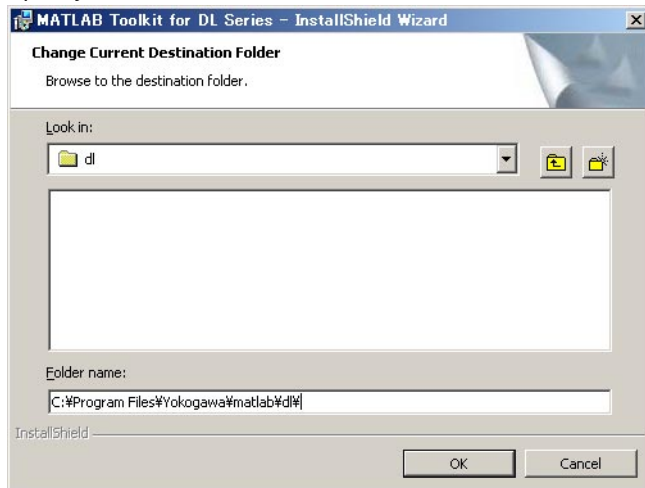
MATLAB Toolkit for DL Series - InstallShield Wizard

Change Current Destination Folder

Browse to the destination folder.

Look in:

dl

Folder name:

C:¥Program Files¥Yokogawa¥matlab¥dl¥

InstallShield

OK

Cancel